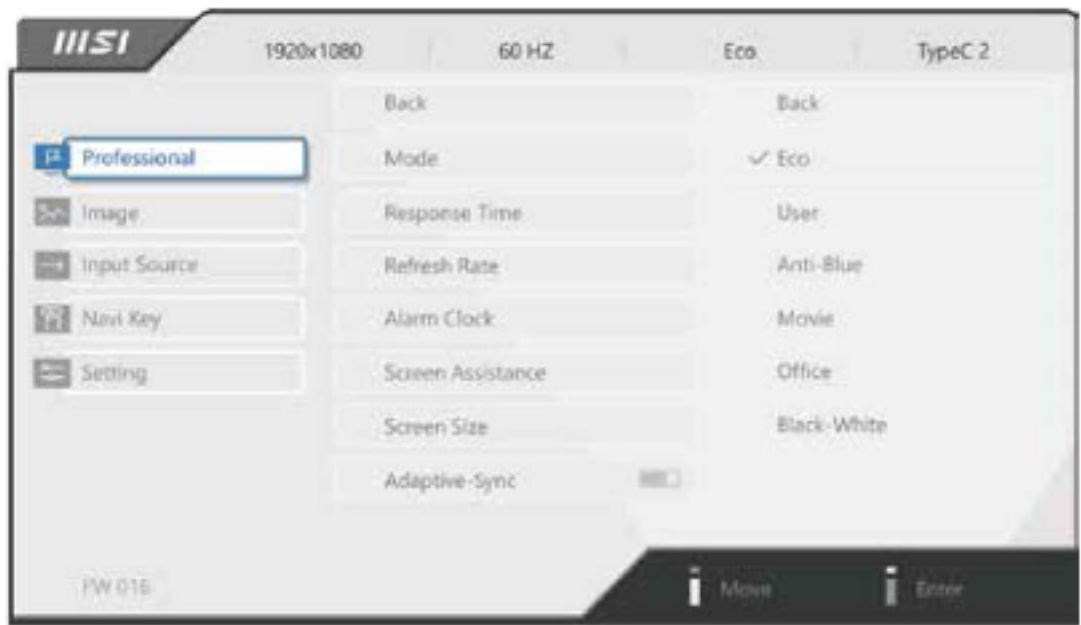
MSI 1920x1080 60 HZ Eco TypeC 2

Professional
Image
Input Source
Navi Key
Setting

Back
Mode
Response Time
Refresh Rate
Alarm Clock
Screen Assistance
Screen Size
Adaptive-Sync

Back
✓ Eco
User
Anti-Blue
Movie
Office
Black-White

FW 016

Move Enter